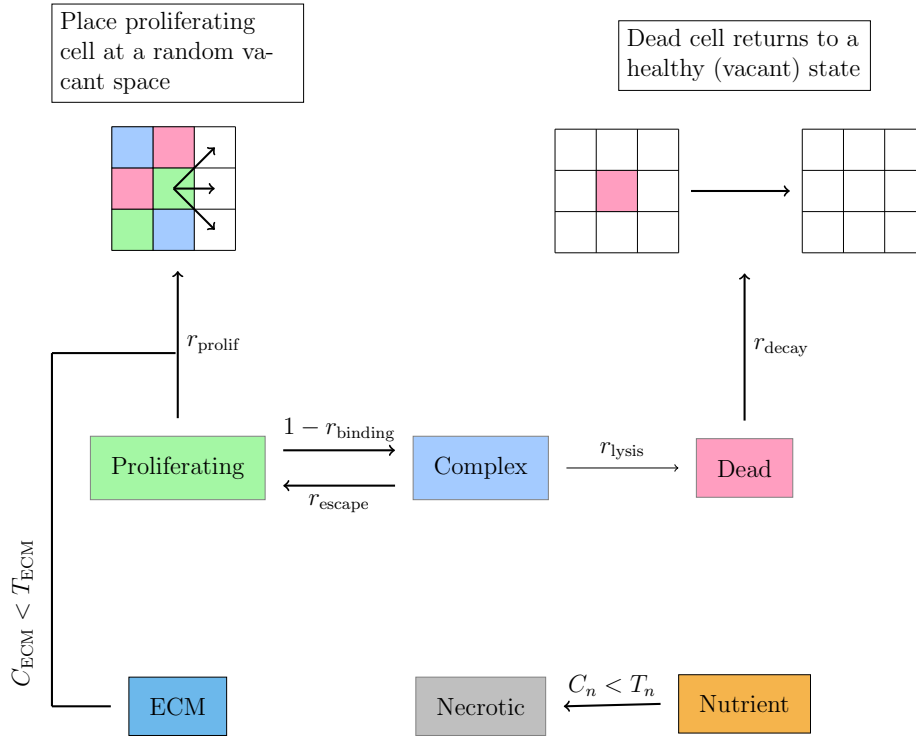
Place proliferating cell at a random vacant space

Dead cell returns to a healthy (vacant) state

$r_{\text{prolif}}$

$r_{\text{decay}}$

$1 - r_{\text{binding}}$

Proliferating

Complex

$r_{\text{lysis}}$

Dead

$r_{\text{escape}}$

$C_{\text{ECM}} < T_{\text{ECM}}$

ECM

Necrotic

$C_n < T_n$

Nutrient